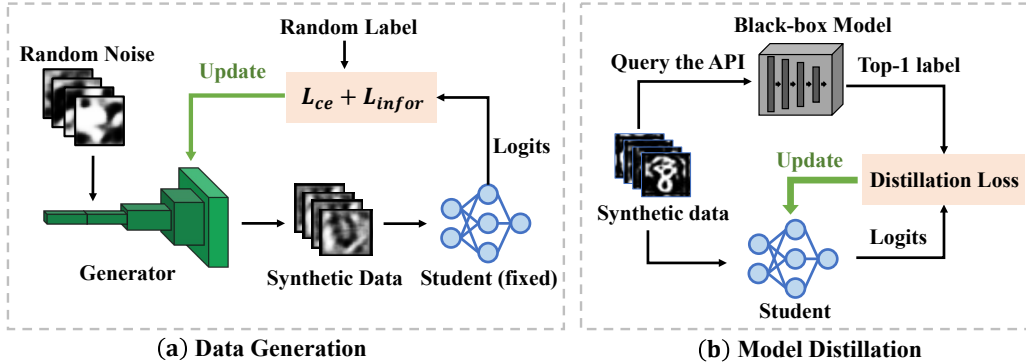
Random Label

Random Noise

Update

$L_{ce} + L_{infor}$

Logits

Generator

Synthetic Data

Student (fixed)

(a) Data Generation

Black-box Model

Query the API

Top-1 label

Update

Distillation Loss

Synthetic data

Logits

Student

(b) Model Distillation